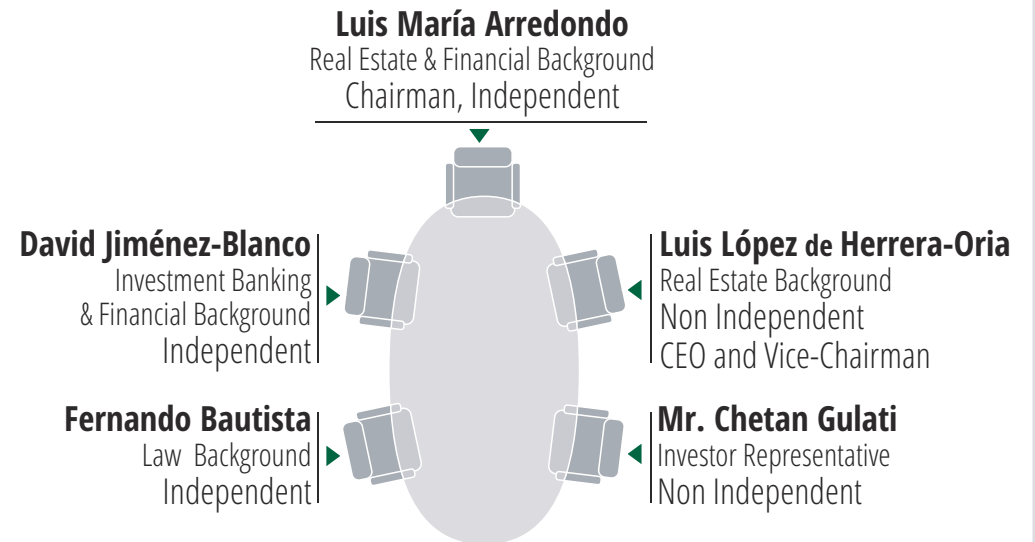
Luis María Arredondo
Real Estate & Financial Background
Chairman, Independent

David Jiménez-Blanco
Investment Banking & Financial Background
Independent

Luis López de Herrera-Oria
Real Estate Background
Non Independent
CEO and Vice-Chairman

Fernando Bautista
Law Background
Independent

Mr. Chetan Gulati
Investor Representative
Non Independent